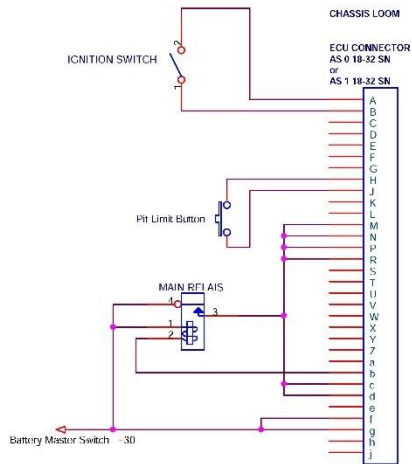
CHASSIS LOOM

ECU CONNECTOR
AS 0 18-32 SN
or
AS 1 18-32 SN

IGNITION SWITCH

2
1

A
B
C
D
E
F
G
H
J
K
L
M
N
P
R
S
T
U
V
W
X
Y
Z
a
b
c
d
e
f
g
h
j

Pit Limit Button

MAIN RELAIS
4
1
2
3

Battery Master Switch +30